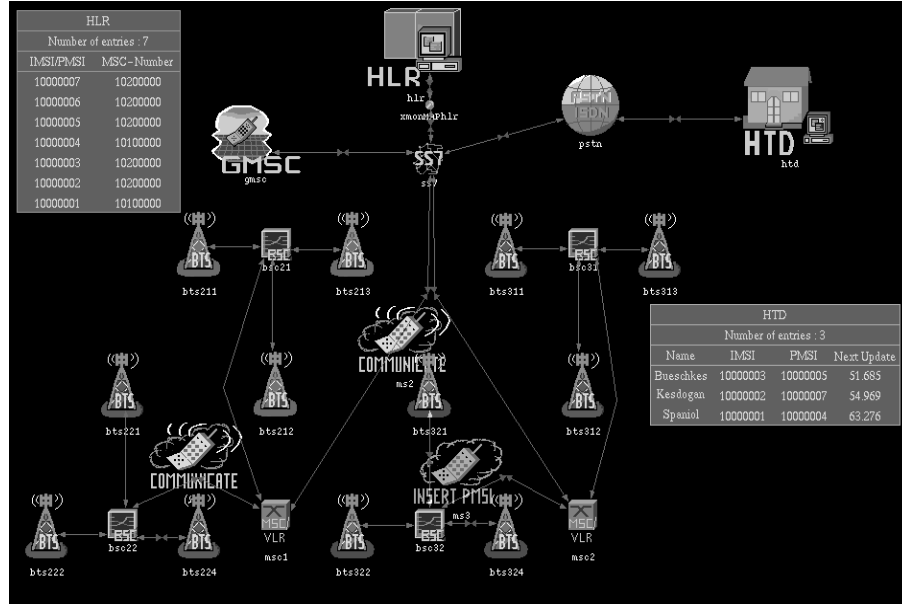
HLR
Number of entries : 7

| IMSI/PMSI | MSC-Number |
|---|---|
| 10000007 | 10200000 |
| 10000006 | 10200000 |
| 10000005 | 10200000 |
| 10000004 | 10100000 |
| 10000003 | 10200000 |
| 10000002 | 10200000 |
| 10000001 | 10100000 |

HLR
hlr
xmonMAPhlr

PSTN ISDN
pstn

HTD
htd

GMSC
gmsc

SS7
ss7

BTS
bts211

BSC
bsc21

BTS
bts213

BTS
bts311

BSC
bsc31

BTS
bts313

COMMUNICATE
ms2

HTD
Number of entries : 3

| Name | IMSI | PMSI | Next Update |
|---|---|---|---|
| Bueschkes | 10000003 | 10000005 | 51.685 |
| Kesdogan | 10000002 | 10000007 | 54.969 |
| Spaniol | 10000001 | 10000004 | 63.276 |

BTS
bts221

BTS
bts212

BTS
bts321

BTS
bts312

COMMUNICATE

INSERT PMSI
ms3

BTS
bts222

BSC
bsc22

BTS
bts224

MSC
VLR
msc1

BTS
bts322

BSC
bsc32

BTS
bts324

MSC
VLR
msc2